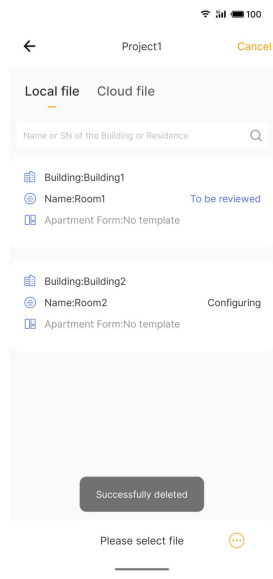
100

Project1 Cancel

Local file Cloud file

Name or SN of the Building or Residence

Building:Building1
Name:Room1 To be reviewed
Apartment Form:No template

Building:Building2
Name:Room2 Configuring
Apartment Form:No template

Successfully deleted

Please select file